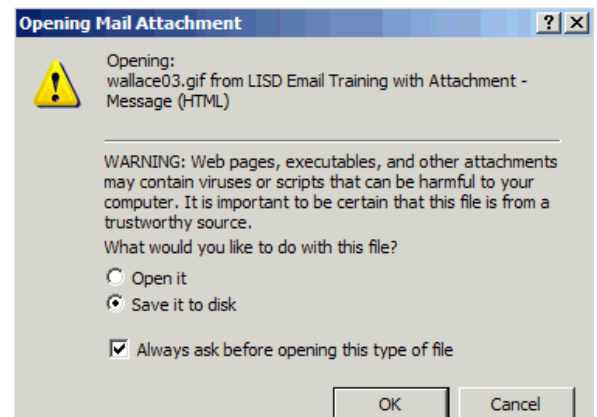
Opening Mail Attachment

?

Opening:
wallace03.gif from LISD Email Training with Attachment - Message (HTML)

WARNING: Web pages, executables, and other attachments may contain viruses or scripts that can be harmful to your computer. It is important to be certain that this file is from a trustworthy source.

What would you like to do with this file?

Open it

Save it to disk

Always ask before opening this type of file

OK

Cancel